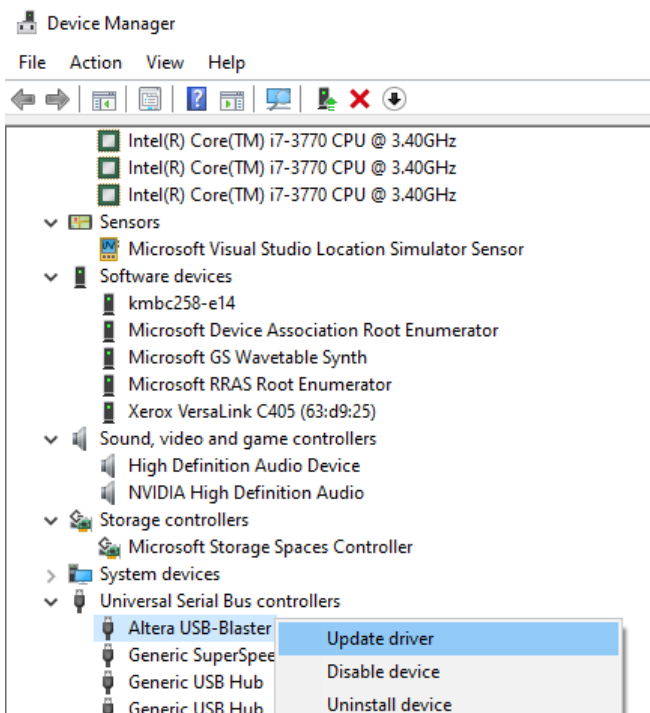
Device Manager

File Action View Help

Intel(R) Core(TM) i7-3770 CPU @ 3.40GHz
Intel(R) Core(TM) i7-3770 CPU @ 3.40GHz
Intel(R) Core(TM) i7-3770 CPU @ 3.40GHz
Sensors
Microsoft Visual Studio Location Simulator Sensor
Software devices
kmbc258-e14
Microsoft Device Association Root Enumerator
Microsoft GS Wavetable Synth
Microsoft RRAS Root Enumerator
Xerox VersaLink C405 (63:d9:25)
Sound, video and game controllers
High Definition Audio Device
NVIDIA High Definition Audio
Storage controllers
Microsoft Storage Spaces Controller
System devices
Universal Serial Bus controllers
Altera USB-Blaster
Generic SuperSpee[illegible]
Generic USB Hub
Generic USB Hub

Update driver
Disable device
Uninstall device